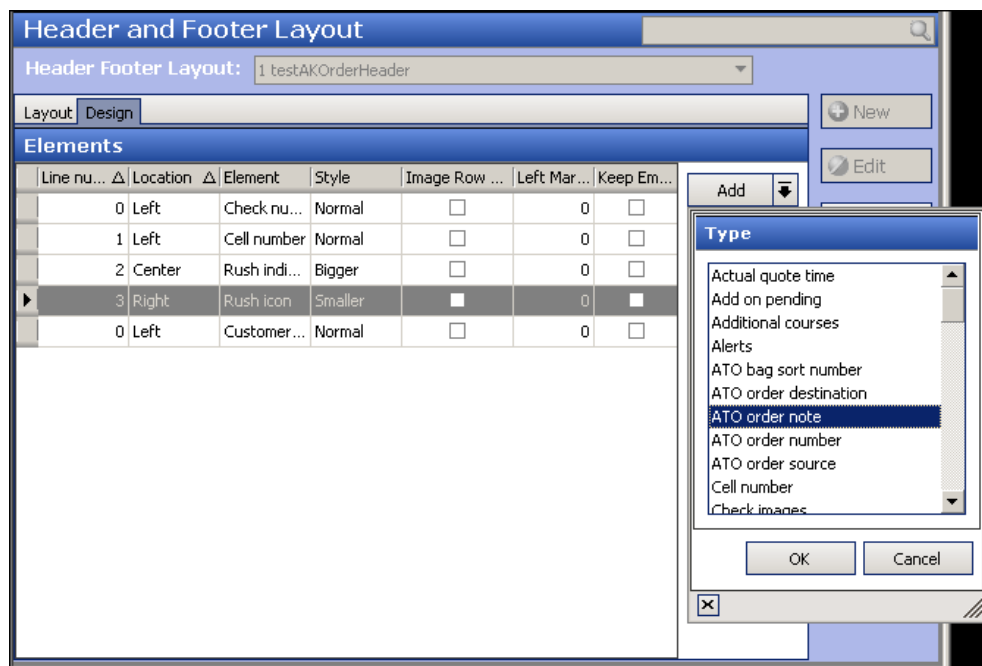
Header and Footer Layout

Header Footer Layout: 1 testAKOrderHeader

Layout Design

New

Edit

Elements

| | Line nu... Δ | Location Δ | Element | Style | Image Row ... | Left Mar... | Keep Em... |
|---|---|---|---|---|---|---|---|
| | 0 | Left | Check nu... | Normal | ☐ | 0 | ☐ |
| | 1 | Left | Cell number | Normal | ☐ | 0 | ☐ |
| | 2 | Center | Rush indi... | Bigger | ☐ | 0 | ☐ |
| ▶ | 3 | Right | Rush icon | Smaller | ☐ | 0 | ☐ |
| | 0 | Left | Customer... | Normal | ☐ | 0 | ☐ |

Add

Type

Actual quote time
Add on pending
Additional courses
Alerts
ATO bag sort number
ATO order destination
ATO order note
ATO order number
ATO order source
Cell number
Check images

OK Cancel